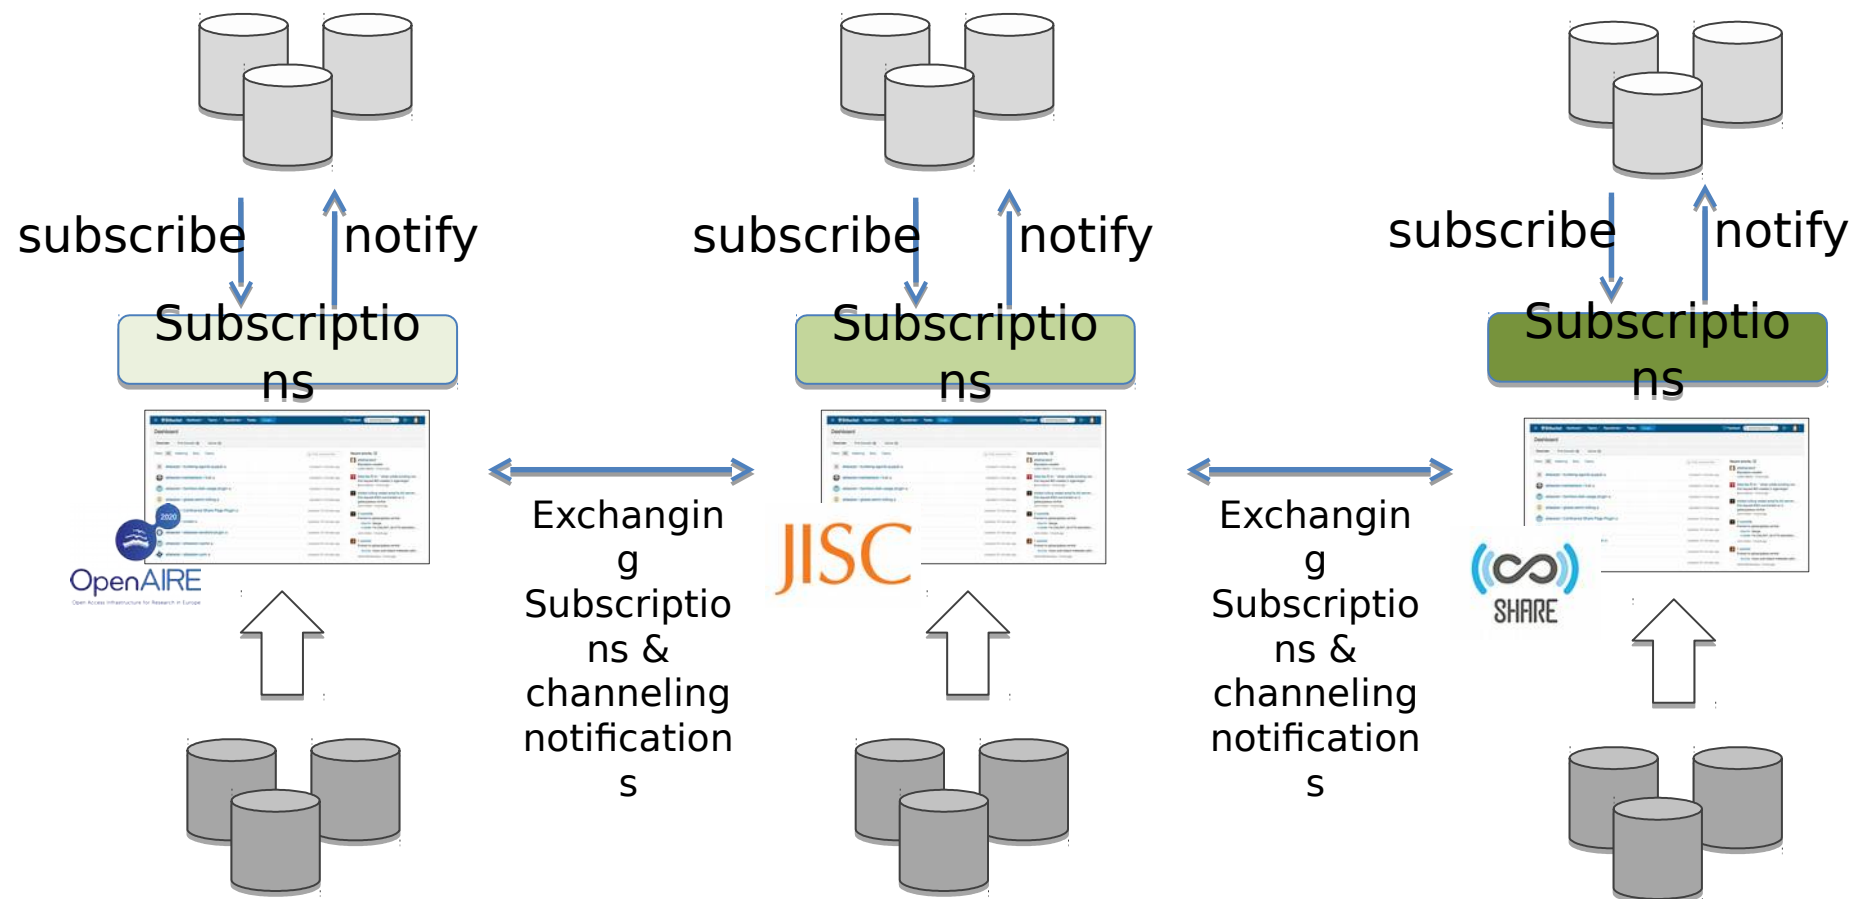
subscribe notify

Subscriptions

2020

OpenAIRE

Open Access Infrastructure for Research in Europe

Exchanging Subscriptions & channeling notifications

subscribe notify

Subscriptions

JISC

Exchanging Subscriptions & channeling notifications

subscribe notify

Subscriptions

SHARE